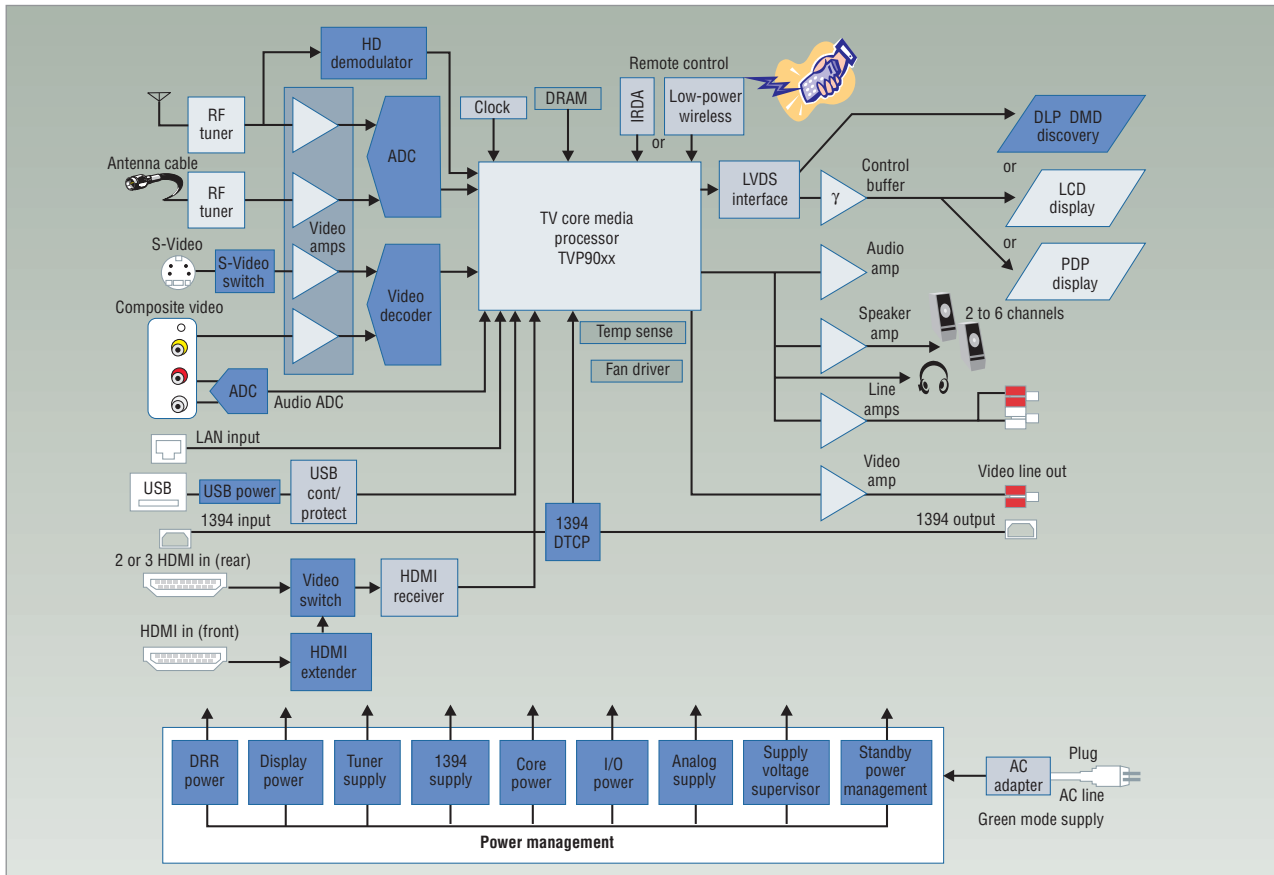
HD demodulator

Remote control

Clock

DRAM

IRDA

Low-power wireless

or

RF tuner

Antenna cable

RF tuner

ADC

Video amps

TV core media processor TVP90xx

LVDS interface

$\gamma$

Control buffer

DLP DMD discovery

or

LCD display

or

PDP display

S-Video

S-Video switch

Video decoder

Audio amp

Composite video

Temp sense

Speaker amp

2 to 6 channels

Fan driver

ADC

Audio ADC

Line amps

LAN input

Video amp

Video line out

USB

USB power

USB cont/ protect

1394 input

1394 DTCP

1394 output

2 or 3 HDMI in (rear)

Video switch

HDMI receiver

HDMI in (front)

HDMI extender

DRR power

Display power

Tuner supply

1394 supply

Core power

I/O power

Analog supply

Supply voltage supervisor

Standby power management

AC adapter

Plug

AC line

Green mode supply

Power management